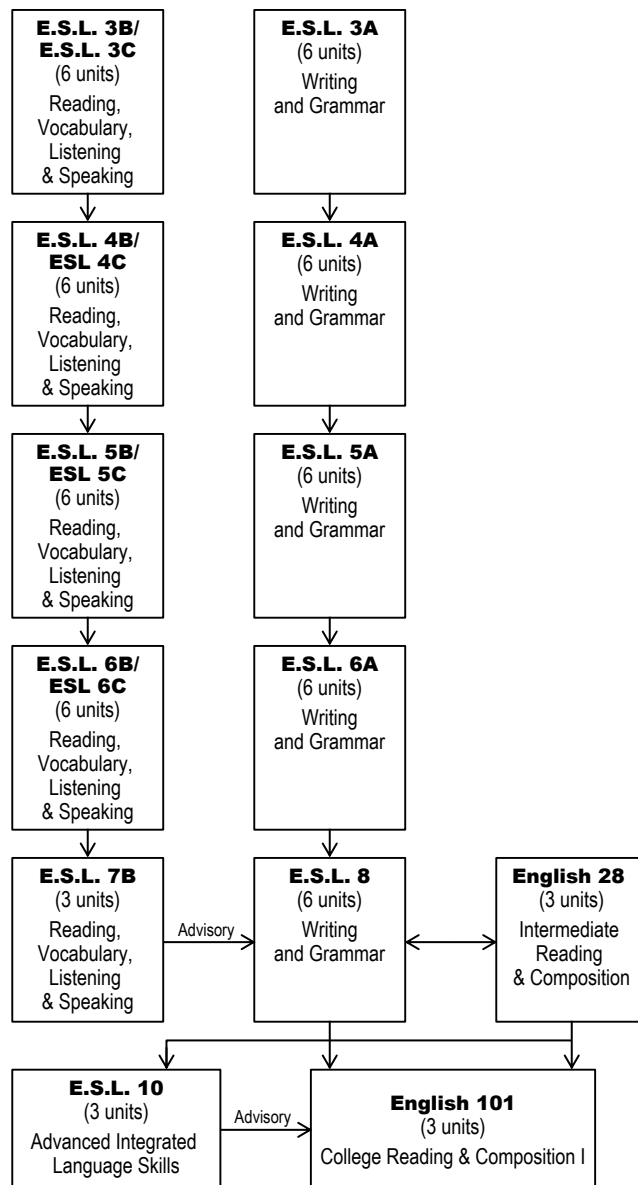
E.S.L. 3B/ E.S.L. 3C
(6 units)
Reading, Vocabulary, Listening & Speaking

E.S.L. 4B/ ESL 4C
(6 units)
Reading, Vocabulary, Listening & Speaking

E.S.L. 5B/ ESL 5C
(6 units)
Reading, Vocabulary, Listening & Speaking

E.S.L. 6B/ ESL 6C
(6 units)
Reading, Vocabulary, Listening & Speaking

E.S.L. 7B
(3 units)
Reading, Vocabulary, Listening & Speaking

E.S.L. 3A
(6 units)
Writing and Grammar

E.S.L. 4A
(6 units)
Writing and Grammar

E.S.L. 5A
(6 units)
Writing and Grammar

E.S.L. 6A
(6 units)
Writing and Grammar

Advisory

E.S.L. 8
(6 units)
Writing and Grammar

English 28
(3 units)
Intermediate Reading & Composition

E.S.L. 10
(3 units)
Advanced Integrated Language Skills

Advisory

English 101
(3 units)
College Reading & Composition I